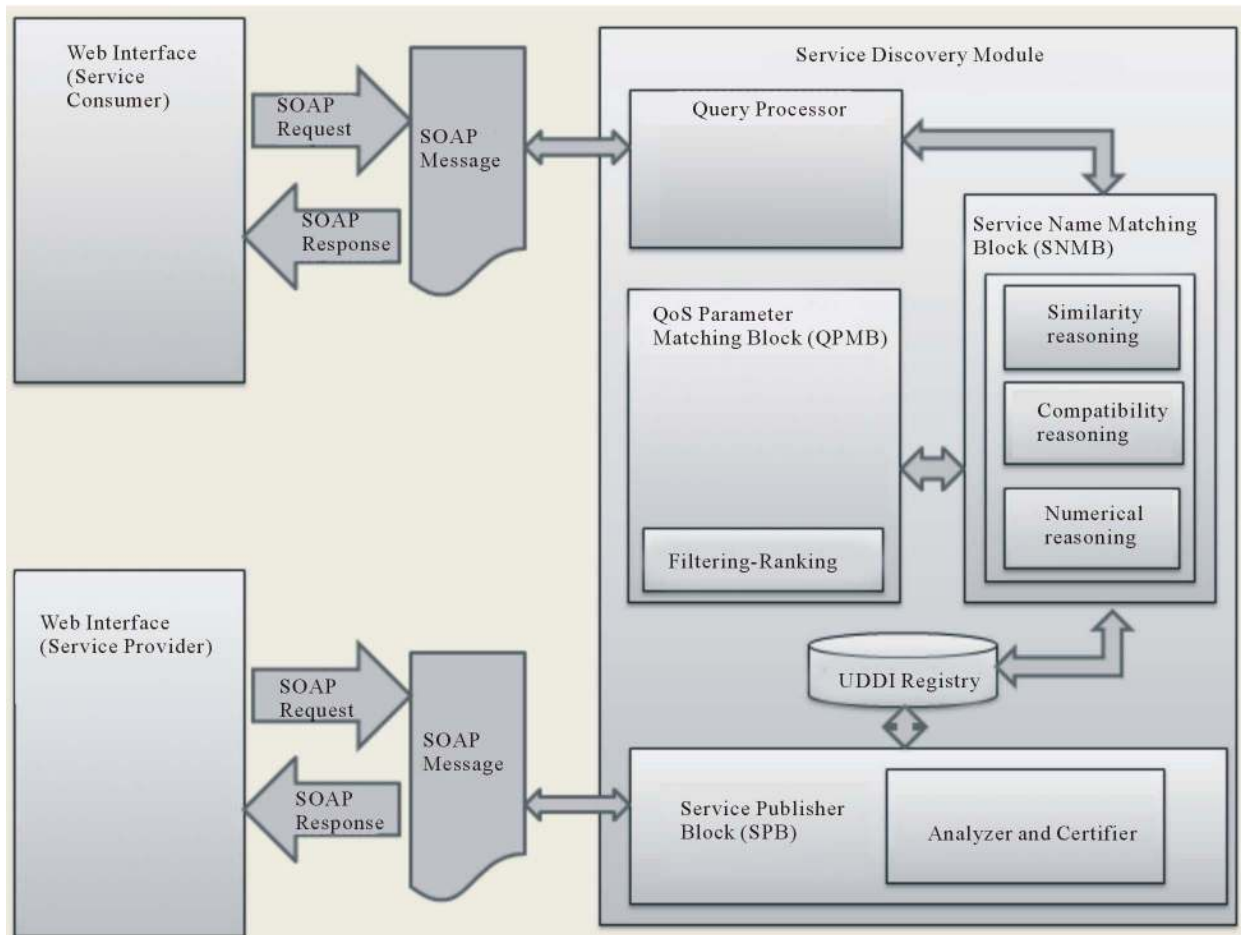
Web Interface (Service Consumer)

SOAP Request

SOAP Response

SOAP Message

Service Discovery Module

Query Processor

Service Name Matching Block (SNMB)

Similarity reasoning

Compatibility reasoning

Numerical reasoning

QoS Parameter Matching Block (QPMB)

Filtering-Ranking

UDDI Registry

Web Interface (Service Provider)

SOAP Request

SOAP Response

SOAP Message

Service Publisher Block (SPB)

Analyzer and Certifier